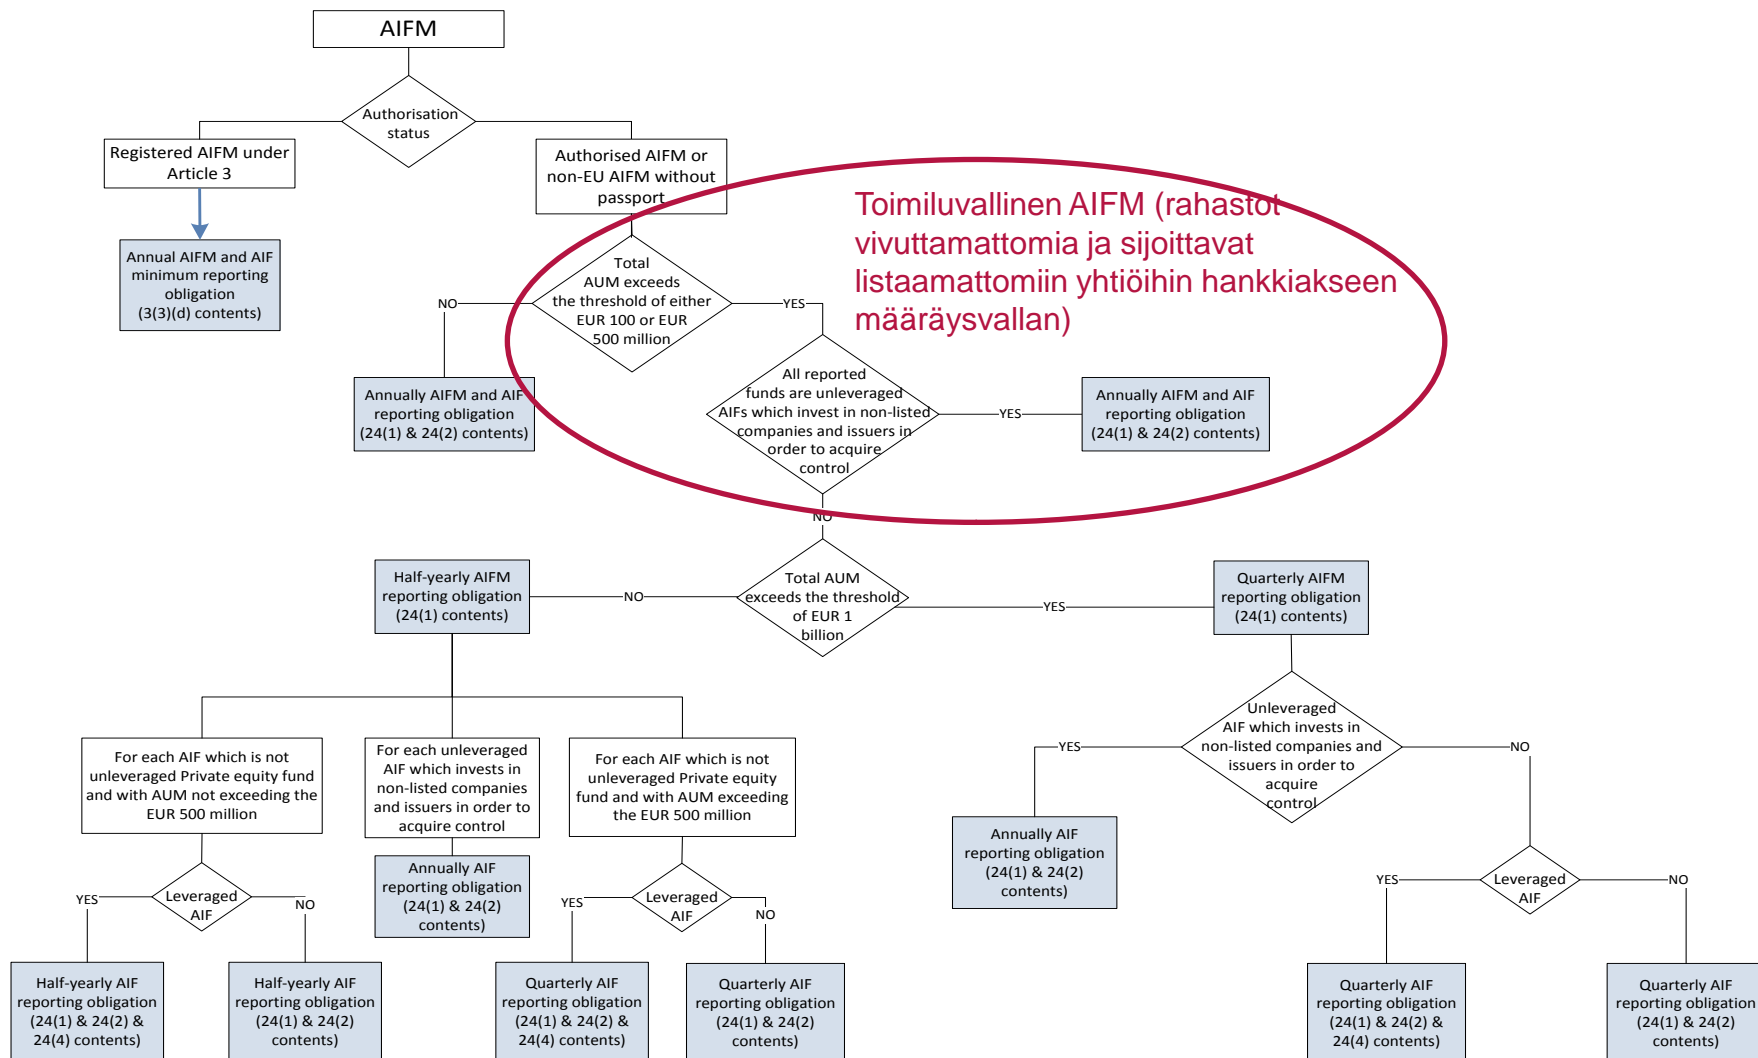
AIFM

Authorisation status

Registered AIFM under Article 3

Authorised AIFM or non-EU AIFM without passport

Annual AIFM and AIF minimum reporting obligation (3(3)(d) contents)

Toimiluvallinen AIFM (rahastot vivuttamattomia ja sijoittavat listaamattomiin yhtiöihin hankkiakseen määräysvallan)

Total AUM exceeds the threshold of either EUR 100 or EUR 500 million

NO

YES

Annually AIFM and AIF reporting obligation (24(1) & 24(2) contents)

All reported funds are unleveraged AIFs which invest in non-listed companies and issuers in order to acquire control

YES

Annually AIFM and AIF reporting obligation (24(1) & 24(2) contents)

NO

Half-yearly AIFM reporting obligation (24(1) contents)

NO

Total AUM exceeds the threshold of EUR 1 billion

YES

Quarterly AIFM reporting obligation (24(1) contents)

For each AIF which is not unleveraged Private equity fund and with AUM not exceeding the EUR 500 million

For each unleveraged AIF which invests in non-listed companies and issuers in order to acquire control

For each AIF which is not unleveraged Private equity fund and with AUM exceeding the EUR 500 million

Unleveraged AIF which invests in non-listed companies and issuers in order to acquire control

YES

NO

Annually AIF reporting obligation (24(1) & 24(2) contents)

Annually AIF reporting obligation (24(1) & 24(2) contents)

YES

Leveraged AIF

NO

YES

Leveraged AIF

NO

YES

Leveraged AIF

NO

Half-yearly AIF reporting obligation (24(1) & 24(2) & 24(4) contents)

Half-yearly AIF reporting obligation (24(1) & 24(2) contents)

Quarterly AIF reporting obligation (24(1) & 24(2) & 24(4) contents)

Quarterly AIF reporting obligation (24(1) & 24(2) contents)

Quarterly AIF reporting obligation (24(1) & 24(2) & 24(4) contents)

Quarterly AIF reporting obligation (24(1) & 24(2) contents)